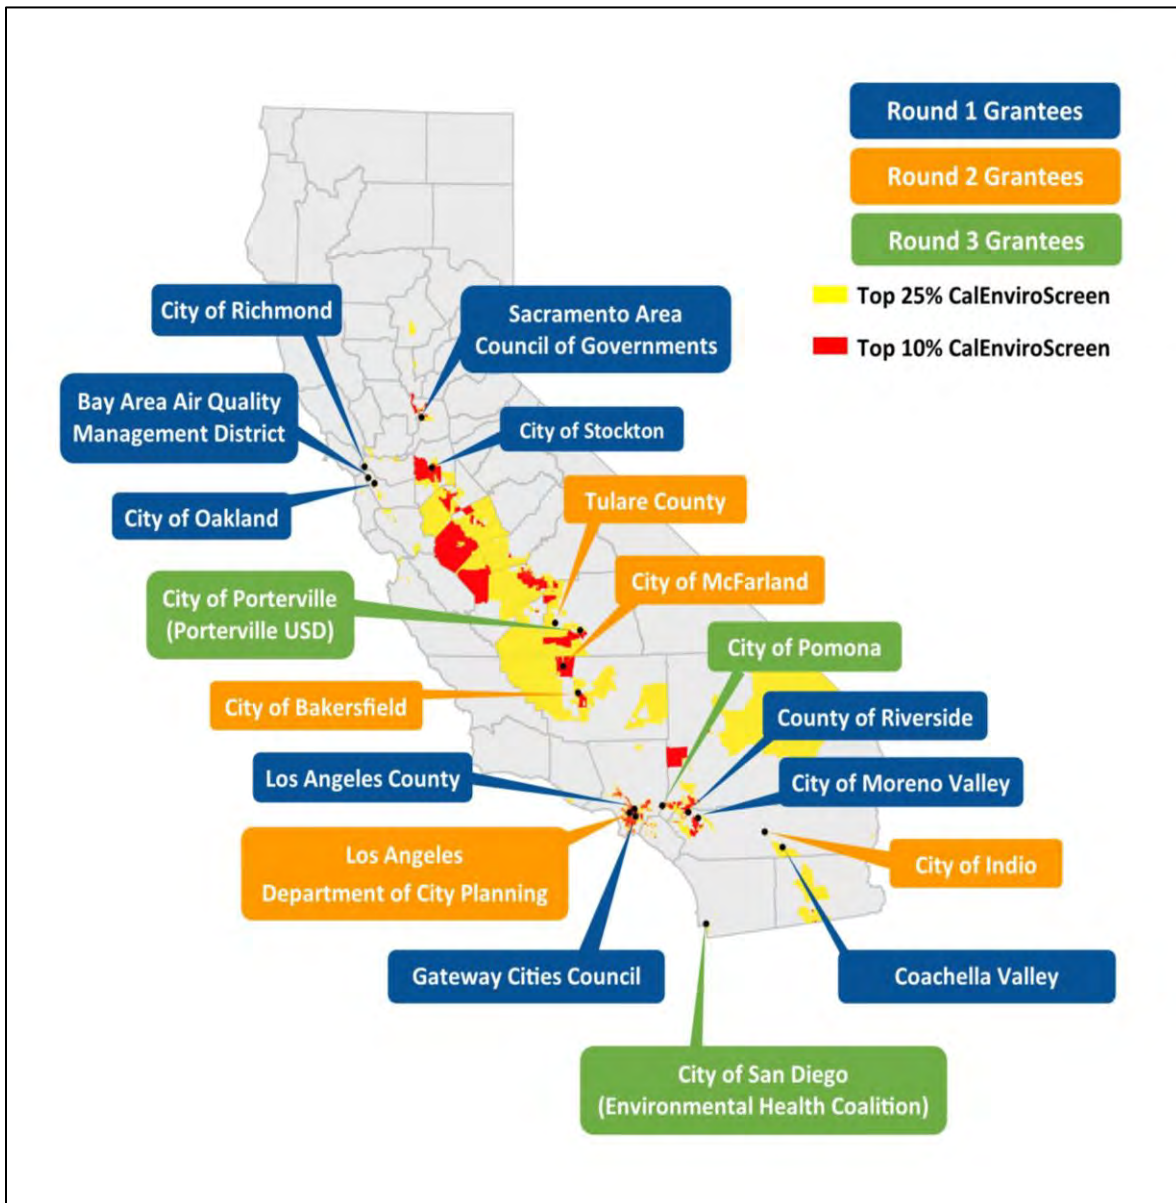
Round 1 Grantees

Round 2 Grantees

Round 3 Grantees

Top 25% CalEnviroScreen

Top 10% CalEnviroScreen

City of Richmond

Sacramento Area Council of Governments

Bay Area Air Quality Management District

City of Stockton

City of Oakland

Tulare County

City of Porterville (Porterville USD)

City of McFarland

City of Pomona

City of Bakersfield

County of Riverside

Los Angeles County

City of Moreno Valley

Los Angeles Department of City Planning

City of Indio

Gateway Cities Council

Coachella Valley

City of San Diego (Environmental Health Coalition)